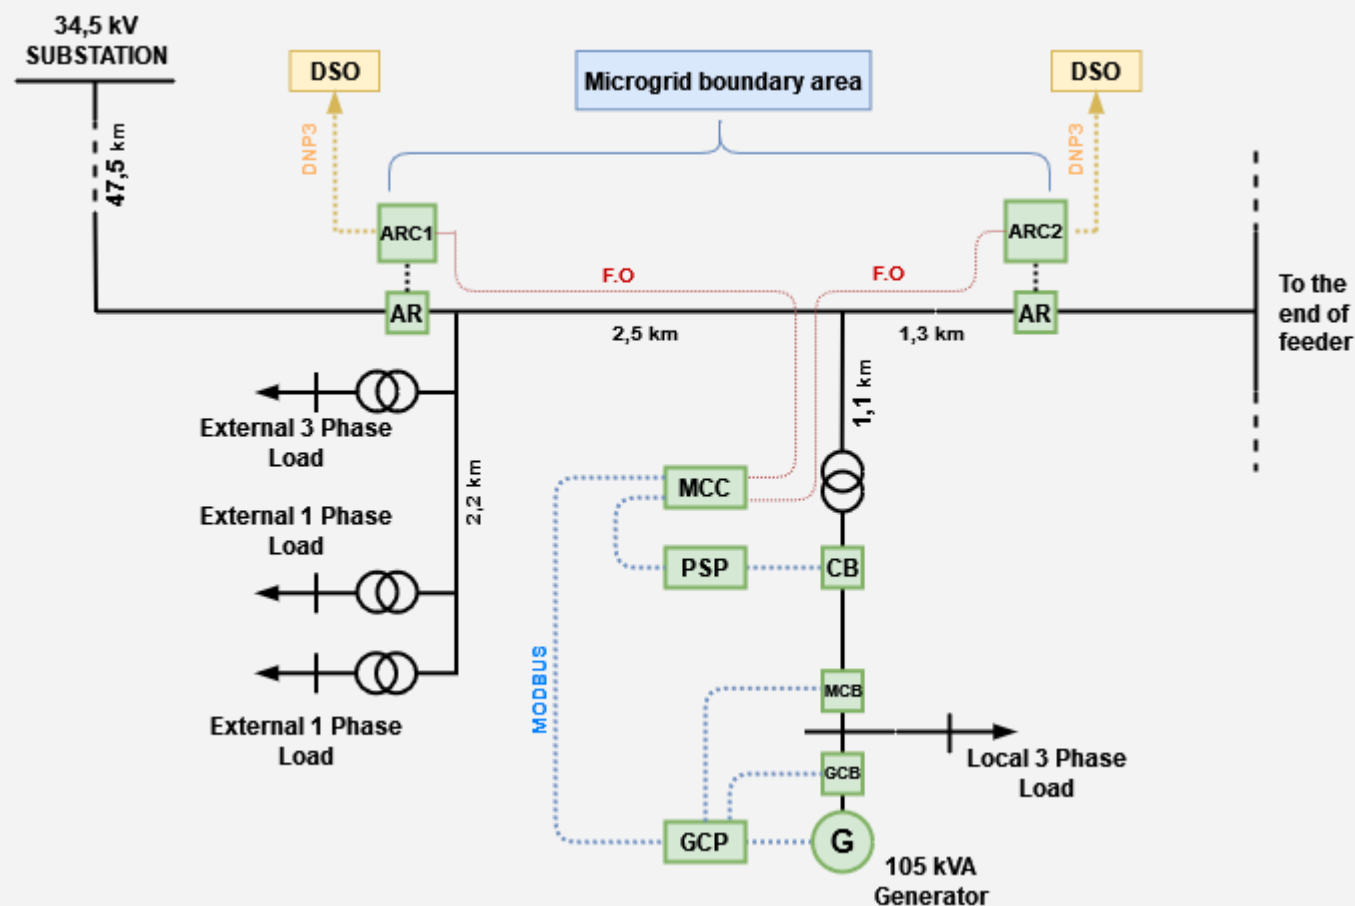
34,5 kV SUBSTATION

DSO

Microgrid boundary area

DSO

DNP3

DNP3

47,5 km

ARC1

ARC2

F.O

F.O

AR

2,5 km

1,3 km

AR

To the end of feeder

1,1 km

External 3 Phase Load

2,2 km

MCC

External 1 Phase Load

PSP

CB

MODBUS

MCB

External 1 Phase Load

Local 3 Phase Load

GCB

GCP

G

105 kVA Generator